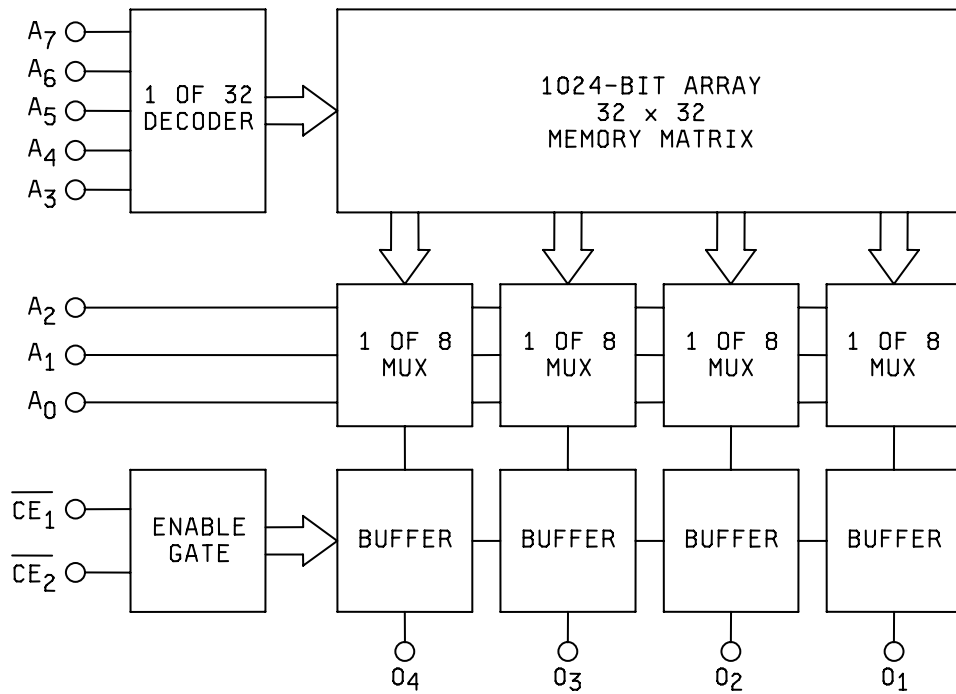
$A_7$
$A_6$
$A_5$
$A_4$
$A_3$

1 OF 32 DECODER

1024-BIT ARRAY
32 x 32
MEMORY MATRIX

$A_2$
$A_1$
$A_0$

1 OF 8 MUX

1 OF 8 MUX

1 OF 8 MUX

1 OF 8 MUX

$\overline{CE_1}$
$\overline{CE_2}$

ENABLE GATE

BUFFER

BUFFER

BUFFER

BUFFER

$O_4$
$O_3$
$O_2$
$O_1$